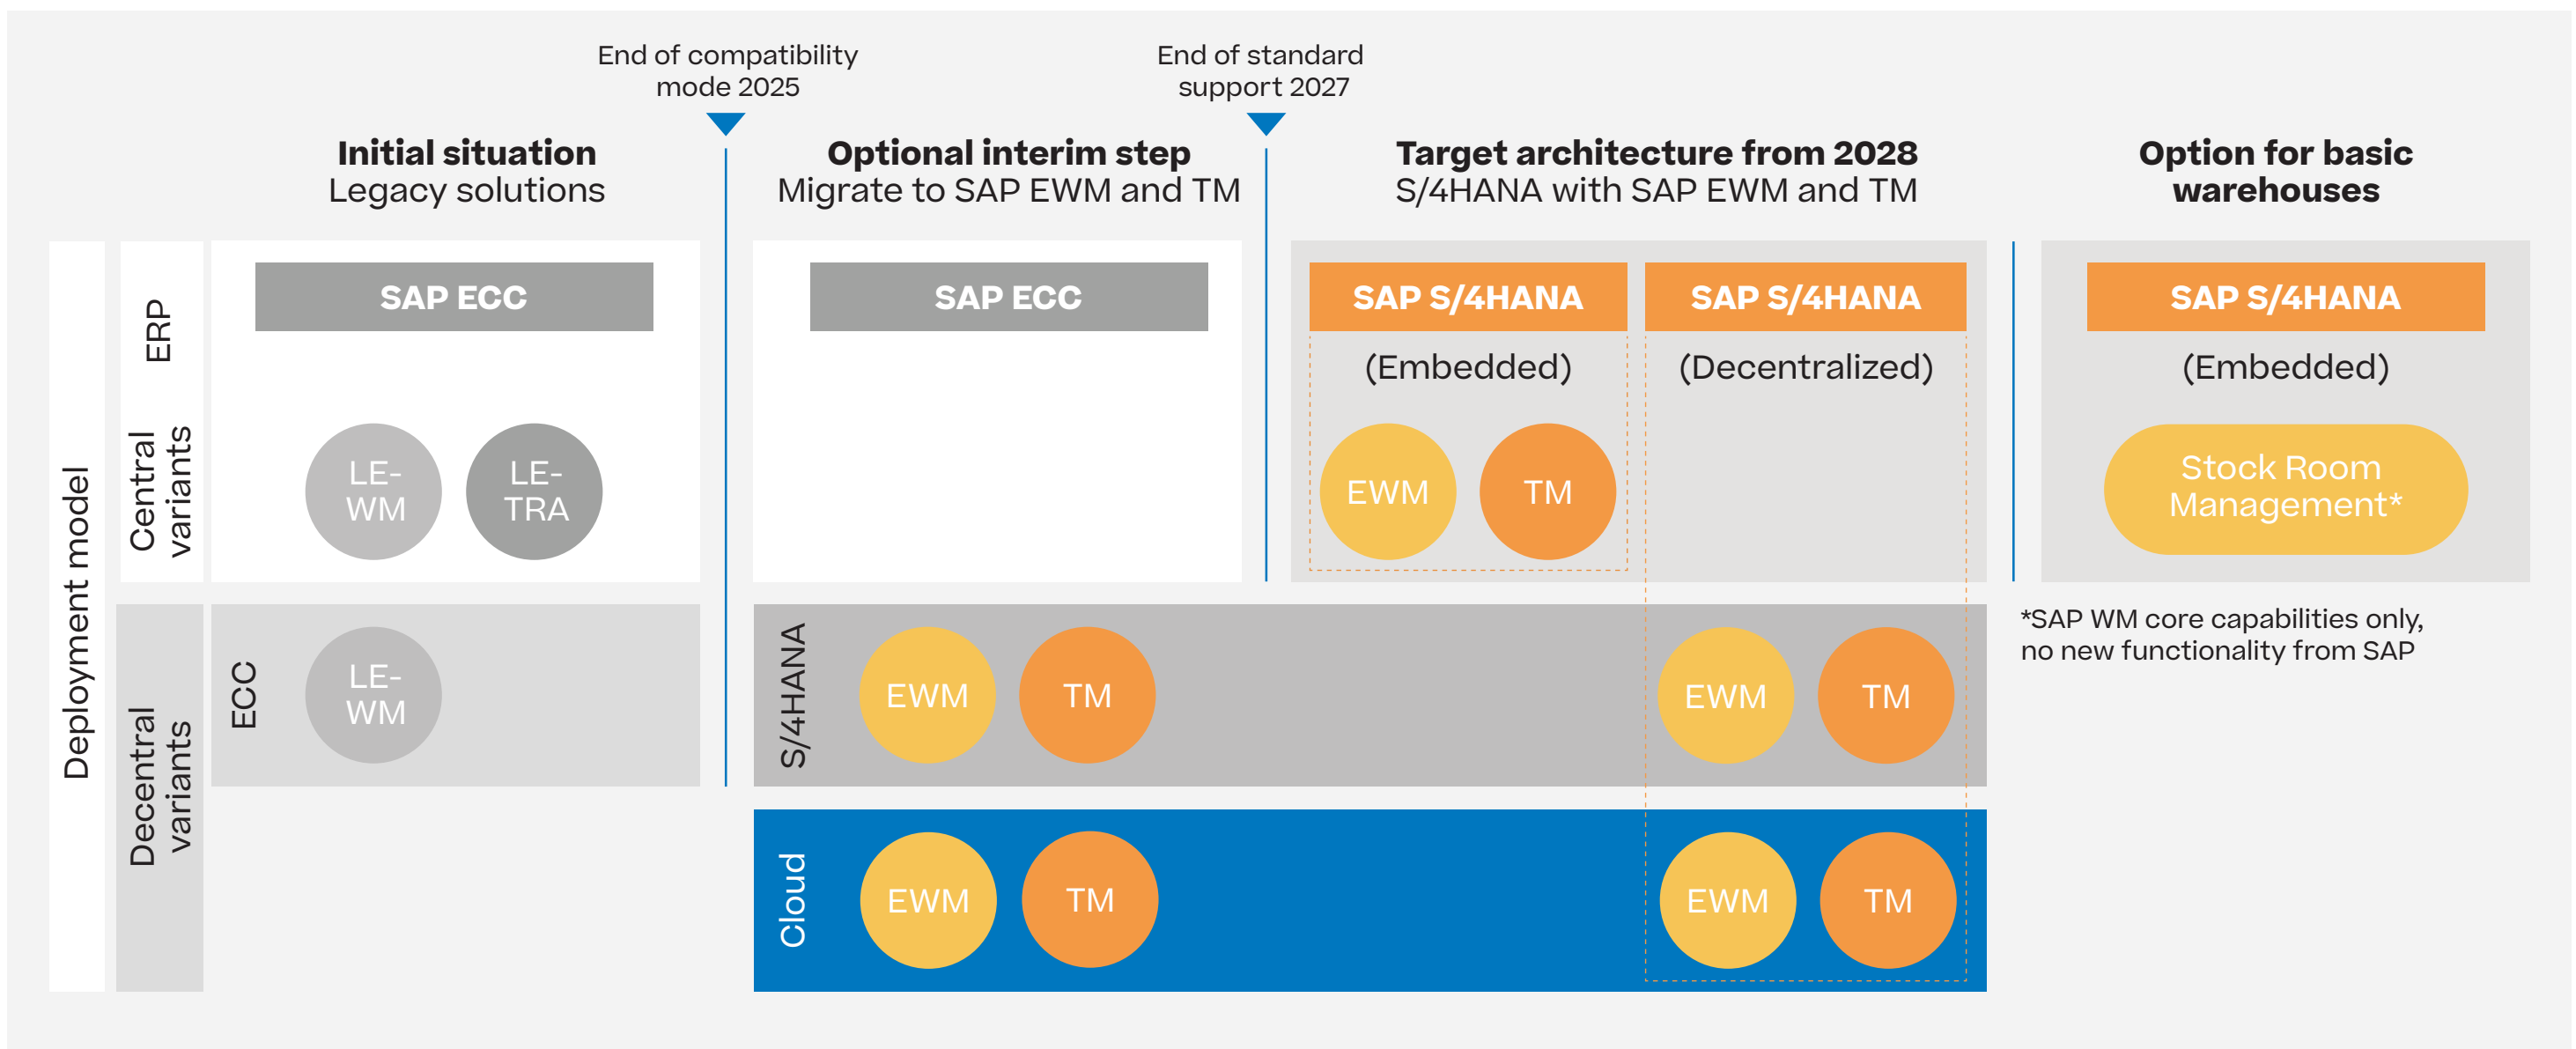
End of compatibility mode 2025

End of standard support 2027

**Initial situation**
Legacy solutions

**Optional interim step**
Migrate to SAP EWM and TM

**Target architecture from 2028**
S/4HANA with SAP EWM and TM

**Option for basic warehouses**

Deployment model

ERP

Central variants

SAP ECC

LE-WM

LE-TRA

SAP ECC

SAP S/4HANA

(Embedded)

EWM

TM

SAP S/4HANA

(Decentralized)

SAP S/4HANA

(Embedded)

Stock Room Management*

Decentral variants

ECC

LE-WM

S/4HANA

EWM

TM

EWM

TM

*SAP WM core capabilities only, no new functionality from SAP

Cloud

EWM

TM

EWM

TM